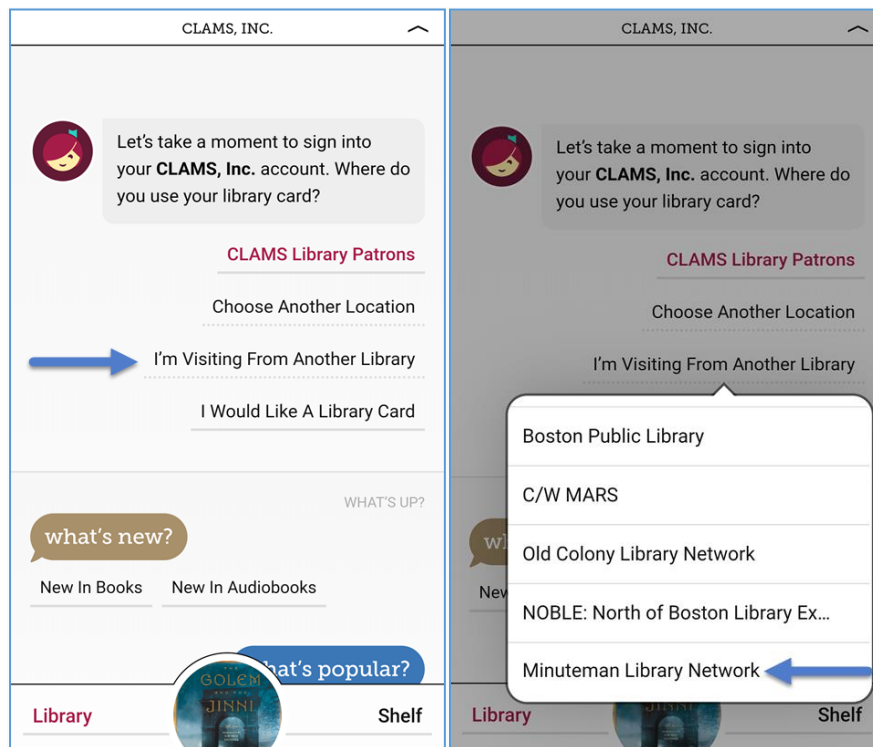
CLAMS, INC.

Let's take a moment to sign into your **CLAMS, Inc.** account. Where do you use your library card?

CLAMS Library Patrons

Choose Another Location

I'm Visiting From Another Library

I Would Like A Library Card

WHAT'S UP?

what's new?

New In Books

New In Audiobooks

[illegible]hat's popular?

GOLEM JINNI

Library

Shelf

CLAMS, INC.

Let's take a moment to sign into your **CLAMS, Inc.** account. Where do you use your library card?

CLAMS Library Patrons

Choose Another Location

I'm Visiting From Another Library

Boston Public Library

C/W MARS

Old Colony Library Network

NOBLE: North of Boston Library Ex...

Minuteman Library Network

wh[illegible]

Nev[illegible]

Library

Shelf